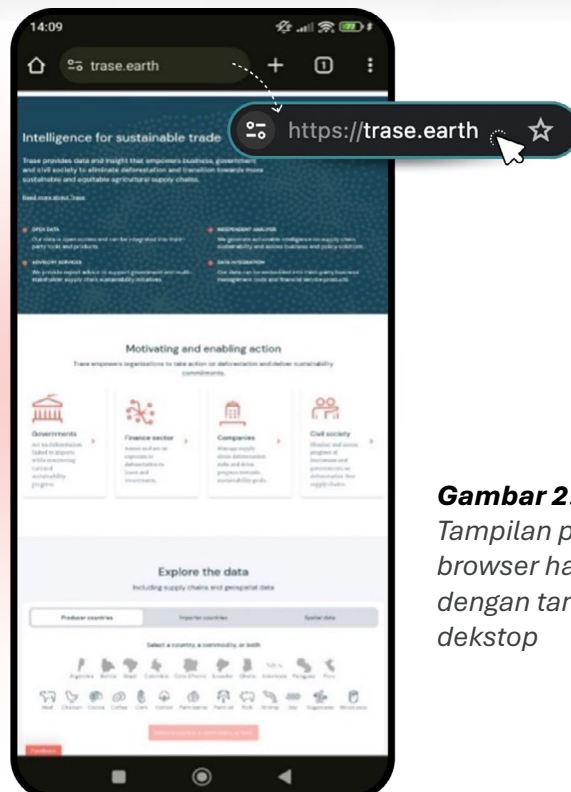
14:09

trase.earth

https://trase.earth

Intelligence for sustainable trade

Trase provides data and insight that empowers business, government and civil society to eliminate deforestation and transition towards more sustainable and equitable agricultural supply chains.

Read more about Trase

OPEN DATA
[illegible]

INDEPENDENT ANALYSIS
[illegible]

ADVISORY SERVICES
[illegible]

DATA INTEGRATION
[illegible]

Motivating and enabling action

Trase empowers organisations to take action on deforestation and deliver sustainability commitments.

Governments
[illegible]

Finance sector
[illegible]

Companies
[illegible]

Civil society
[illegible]

Explore the data

Including supply chains and geospatial data

Producer countries | Importer countries | Spatial data

Select a country, a commodity, or both

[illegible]

Feedback

Gambar 2.
Tampilan p
browser ha
dengan tar
dekstop